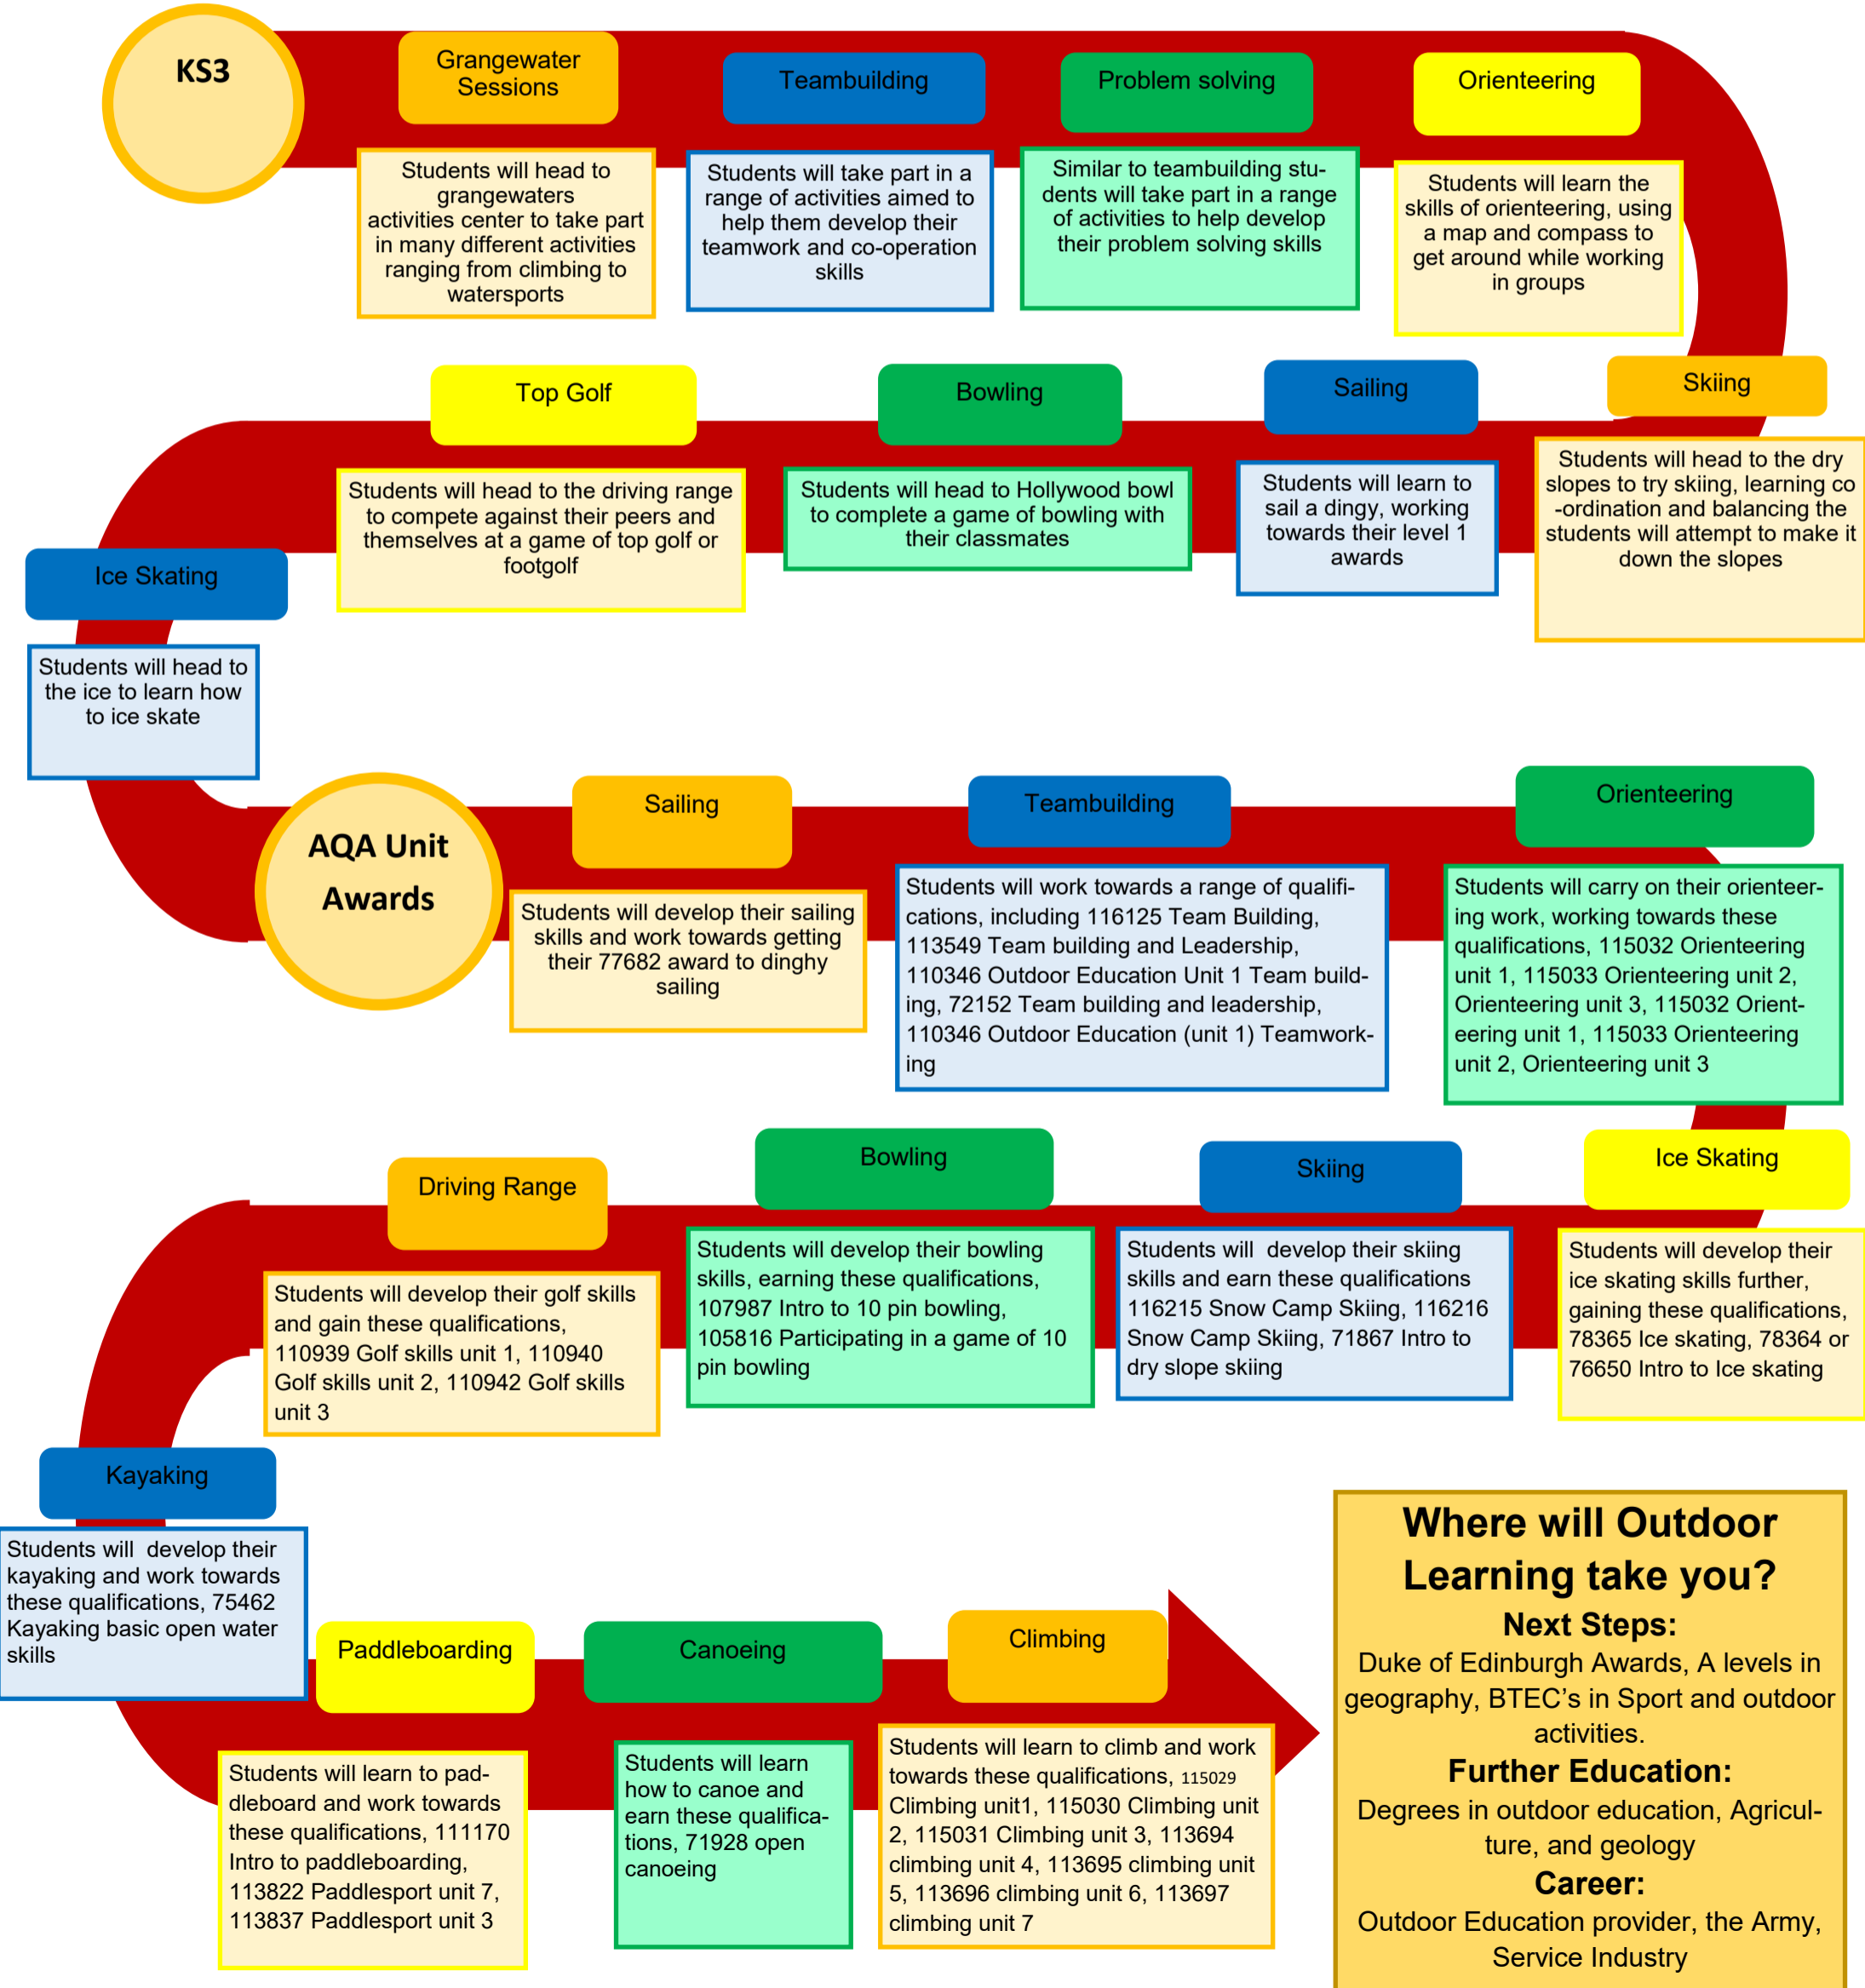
KS3

Grangewater Sessions

Students will head to grangewaters activities center to take part in many different activities ranging from climbing to watersports

Teambuilding

Students will take part in a range of activities aimed to help them develop their teamwork and co-operation skills

Problem solving

Similar to teambuilding students will take part in a range of activities to help develop their problem solving skills

Orienteering

Students will learn the skills of orienteering, using a map and compass to get around while working in groups

Skiing

Students will head to the dry slopes to try skiing, learning co-ordination and balancing the students will attempt to make it down the slopes

Sailing

Students will learn to sail a dingy, working towards their level 1 awards

Bowling

Students will head to Hollywood bowl to complete a game of bowling with their classmates

Top Golf

Students will head to the driving range to compete against their peers and themselves at a game of top golf or footgolf

Ice Skating

Students will head to the ice to learn how to ice skate

AQA Unit Awards

Sailing

Students will develop their sailing skills and work towards getting their 77682 award to dinghy sailing

Teambuilding

Students will work towards a range of qualifications, including 116125 Team Building, 113549 Team building and Leadership, 110346 Outdoor Education Unit 1 Team building, 72152 Team building and leadership, 110346 Outdoor Education (unit 1) Teamworking

Orienteering

Students will carry on their orienteering work, working towards these qualifications, 115032 Orienteering unit 1, 115033 Orienteering unit 2, Orienteering unit 3, 115032 Orienteering unit 1, 115033 Orienteering unit 2, Orienteering unit 3

Ice Skating

Students will develop their ice skating skills further, gaining these qualifications, 78365 Ice skating, 78364 or 76650 Intro to Ice skating

Skiing

Students will  develop their skiing skills and earn these qualifications 116215 Snow Camp Skiing, 116216 Snow Camp Skiing, 71867 Intro to dry slope skiing

Bowling

Students will develop their bowling skills, earning these qualifications, 107987 Intro to 10 pin bowling, 105816 Participating in a game of 10 pin bowling

Driving Range

Students will develop their golf skills and gain these qualifications, 110939 Golf skills unit 1, 110940 Golf skills unit 2, 110942 Golf skills unit 3

Kayaking

Students will  develop their kayaking and work towards these qualifications, 75462 Kayaking basic open water skills

Paddleboarding

Students will learn to paddleboard and work towards these qualifications, 111170 Intro to paddleboarding, 113822 Paddlesport unit 7, 113837 Paddlesport unit 3

Canoeing

Students will learn how to canoe and earn these qualifications, 71928 open canoeing

Climbing

Students will learn to climb and work towards these qualifications, 115029 Climbing unit1, 115030 Climbing unit 2, 115031 Climbing unit 3, 113694 climbing unit 4, 113695 climbing unit 5, 113696 climbing unit 6, 113697 climbing unit 7

Where will Outdoor Learning take you?
Next Steps:
Duke of Edinburgh Awards, A levels in geography, BTEC's in Sport and outdoor activities.
Further Education:
Degrees in outdoor education, Agriculture, and geology
Career:
Outdoor Education provider, the Army, Service Industry